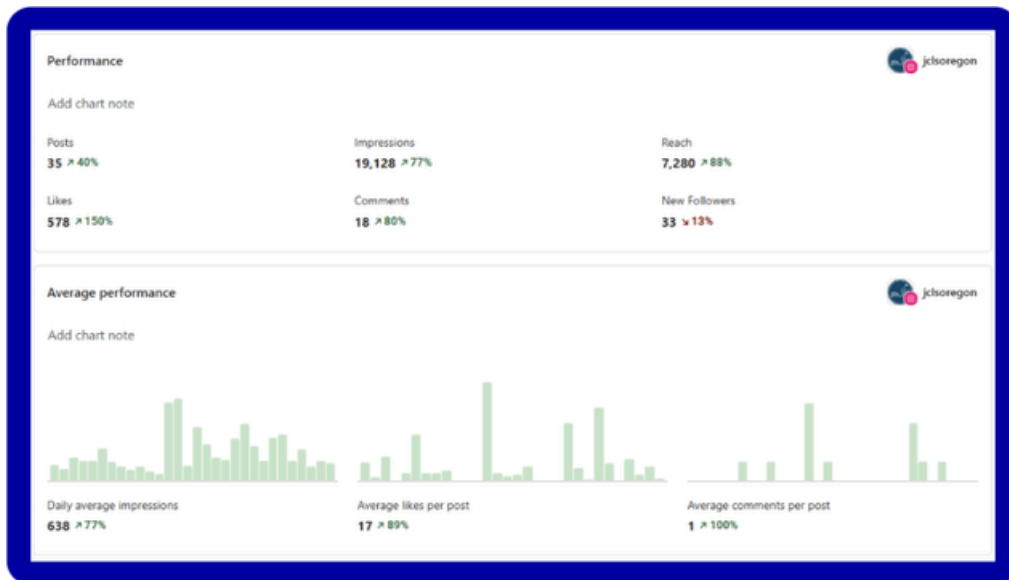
Performance

jclsoregon

Add chart note

Posts
35 ↗ 40%

Impressions
19,128 ↗ 77%

Reach
7,280 ↗ 88%

Likes
578 ↗ 150%

Comments
18 ↗ 80%

New Followers
33 ↘ 13%

Average performance

jclsoregon

Add chart note

Daily average impressions
638 ↗ 77%

Average likes per post
17 ↗ 89%

Average comments per post
1 ↗ 100%